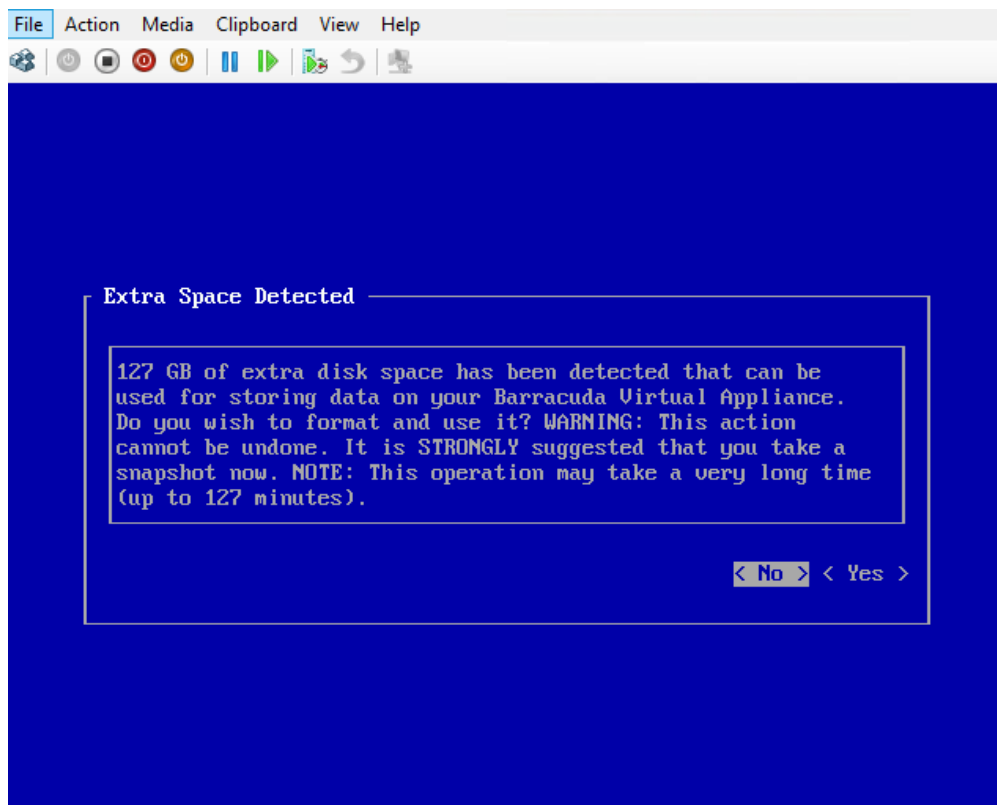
File Action Media Clipboard View Help

Extra Space Detected

127 GB of extra disk space has been detected that can be used for storing data on your Barracuda Virtual Appliance. Do you wish to format and use it? WARNING: This action cannot be undone. It is STRONGLY suggested that you take a snapshot now. NOTE: This operation may take a very long time (up to 127 minutes).

< No > < Yes >